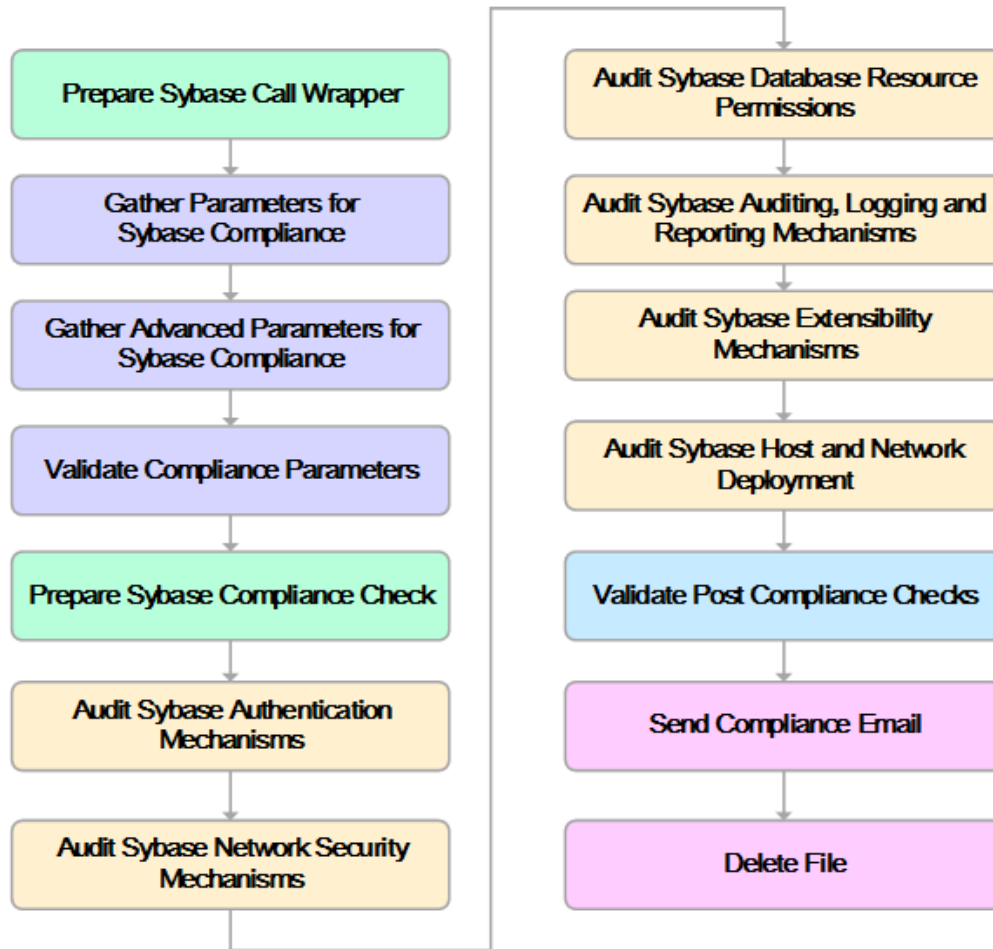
Prepare Sybase Call Wrapper

Gather Parameters for Sybase Compliance

Gather Advanced Parameters for Sybase Compliance

Validate Compliance Parameters

Prepare Sybase Compliance Check

Audit Sybase Authentication Mechanisms

Audit Sybase Network Security Mechanisms

Audit Sybase Database Resource Permissions

Audit Sybase Auditing, Logging and Reporting Mechanisms

Audit Sybase Extensibility Mechanisms

Audit Sybase Host and Network Deployment

Validate Post Compliance Checks

Send Compliance Email

Delete File